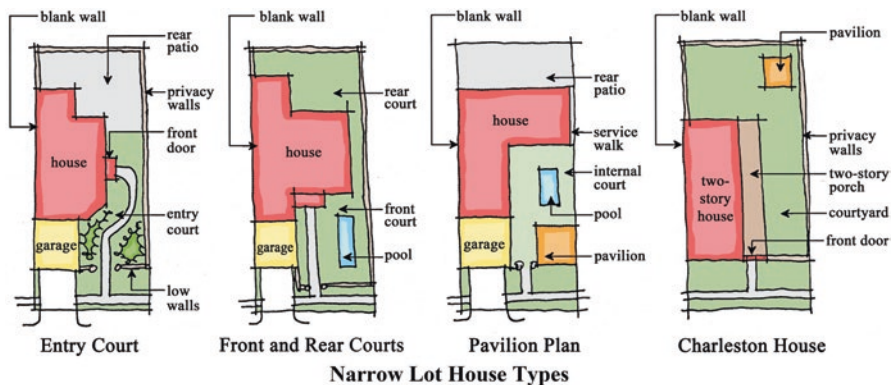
blank wall
rear patio
privacy walls
house
front door
entry court
garage
low walls
Entry Court

blank wall
rear court
house
front court
garage
pool
Front and Rear Courts

blank wall
rear patio
house
service walk
internal court
pool
garage
pavilion
Pavilion Plan

blank wall
pavilion
privacy walls
two-story house
two-story porch
courtyard
front door
Charleston House

Narrow Lot House Types